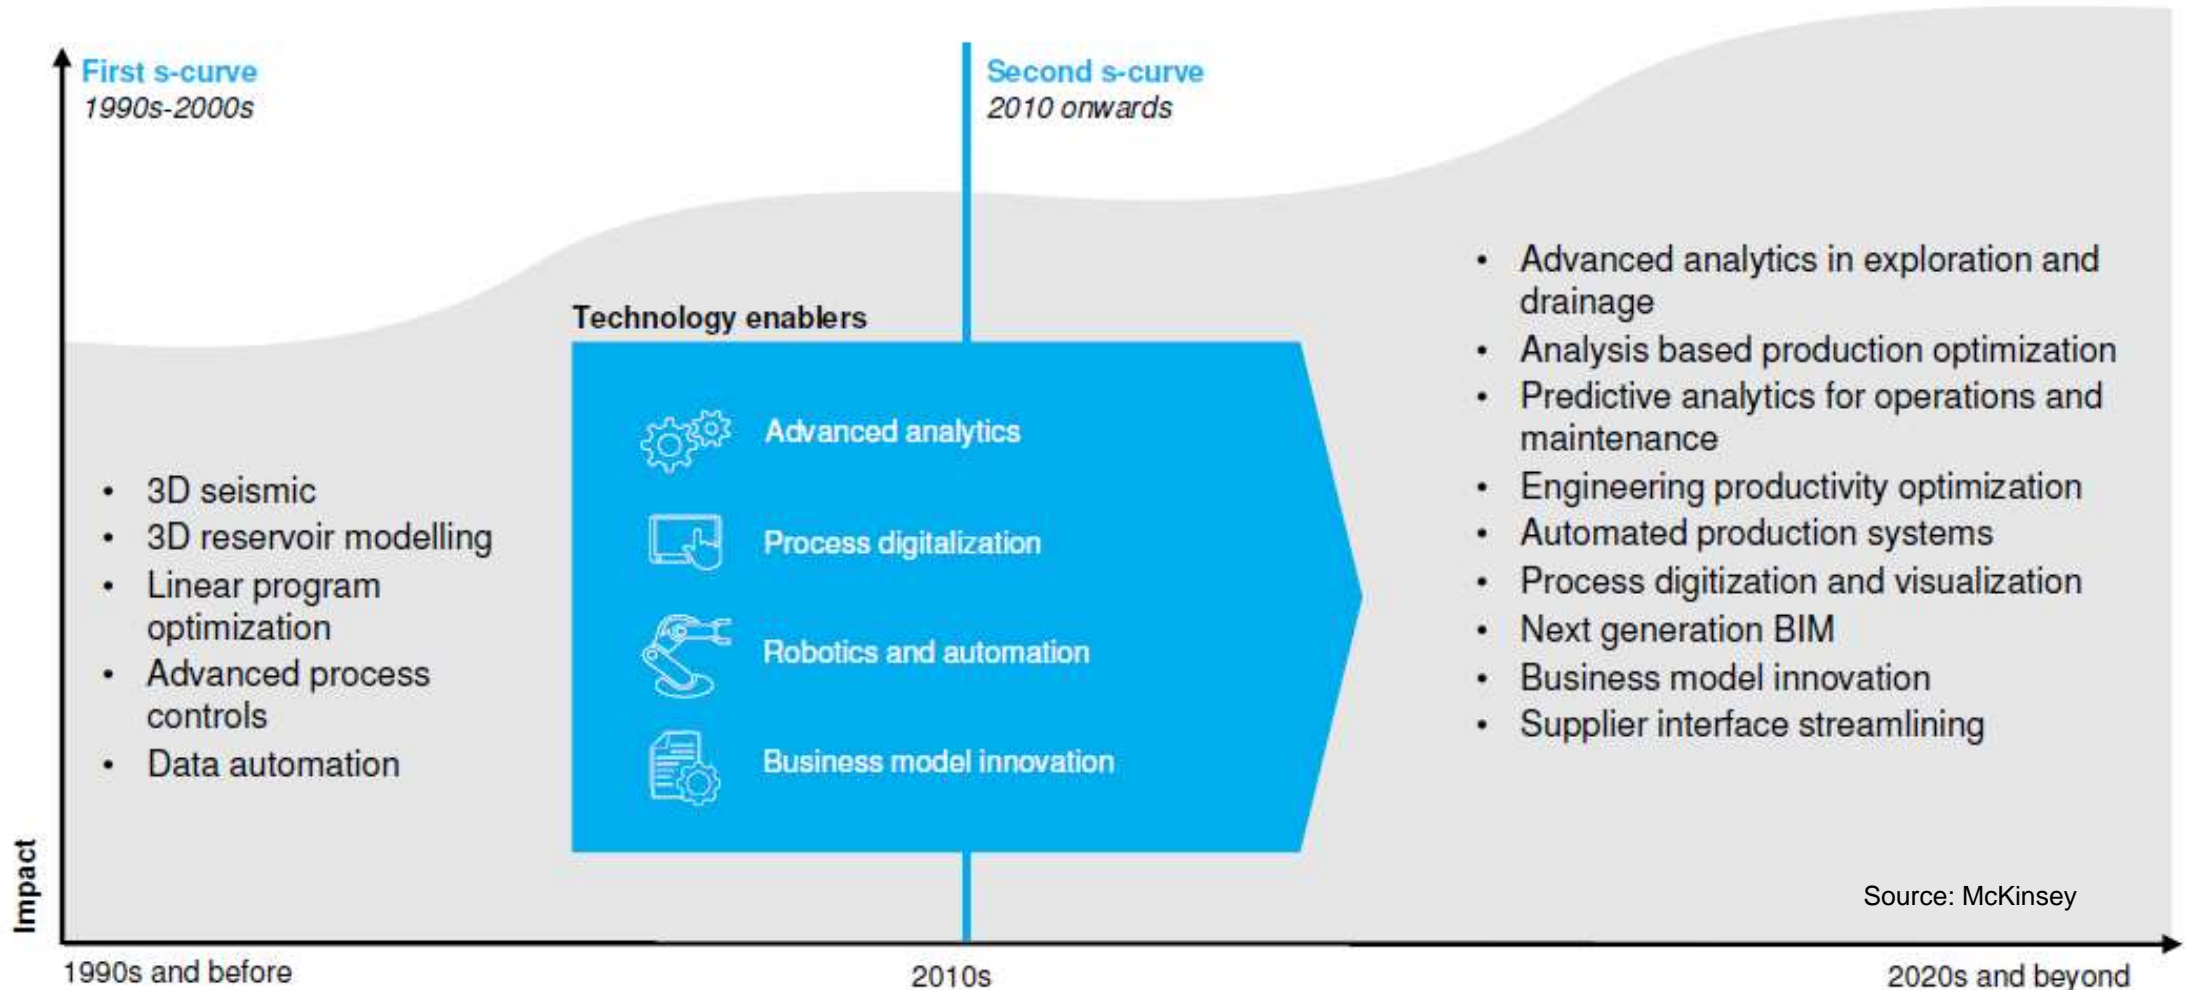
First s-curve
1990s-2000s

Second s-curve
2010 onwards

Technology enablers

- 3D seismic
- 3D reservoir modelling
- Linear program optimization
- Advanced process controls
- Data automation

Advanced analytics

Process digitalization

Robotics and automation

Business model innovation

- Advanced analytics in exploration and drainage
- Analysis based production optimization
- Predictive analytics for operations and maintenance
- Engineering productivity optimization
- Automated production systems
- Process digitization and visualization
- Next generation BIM
- Business model innovation
- Supplier interface streamlining

Source: McKinsey

Impact

1990s and before

2010s

2020s and beyond